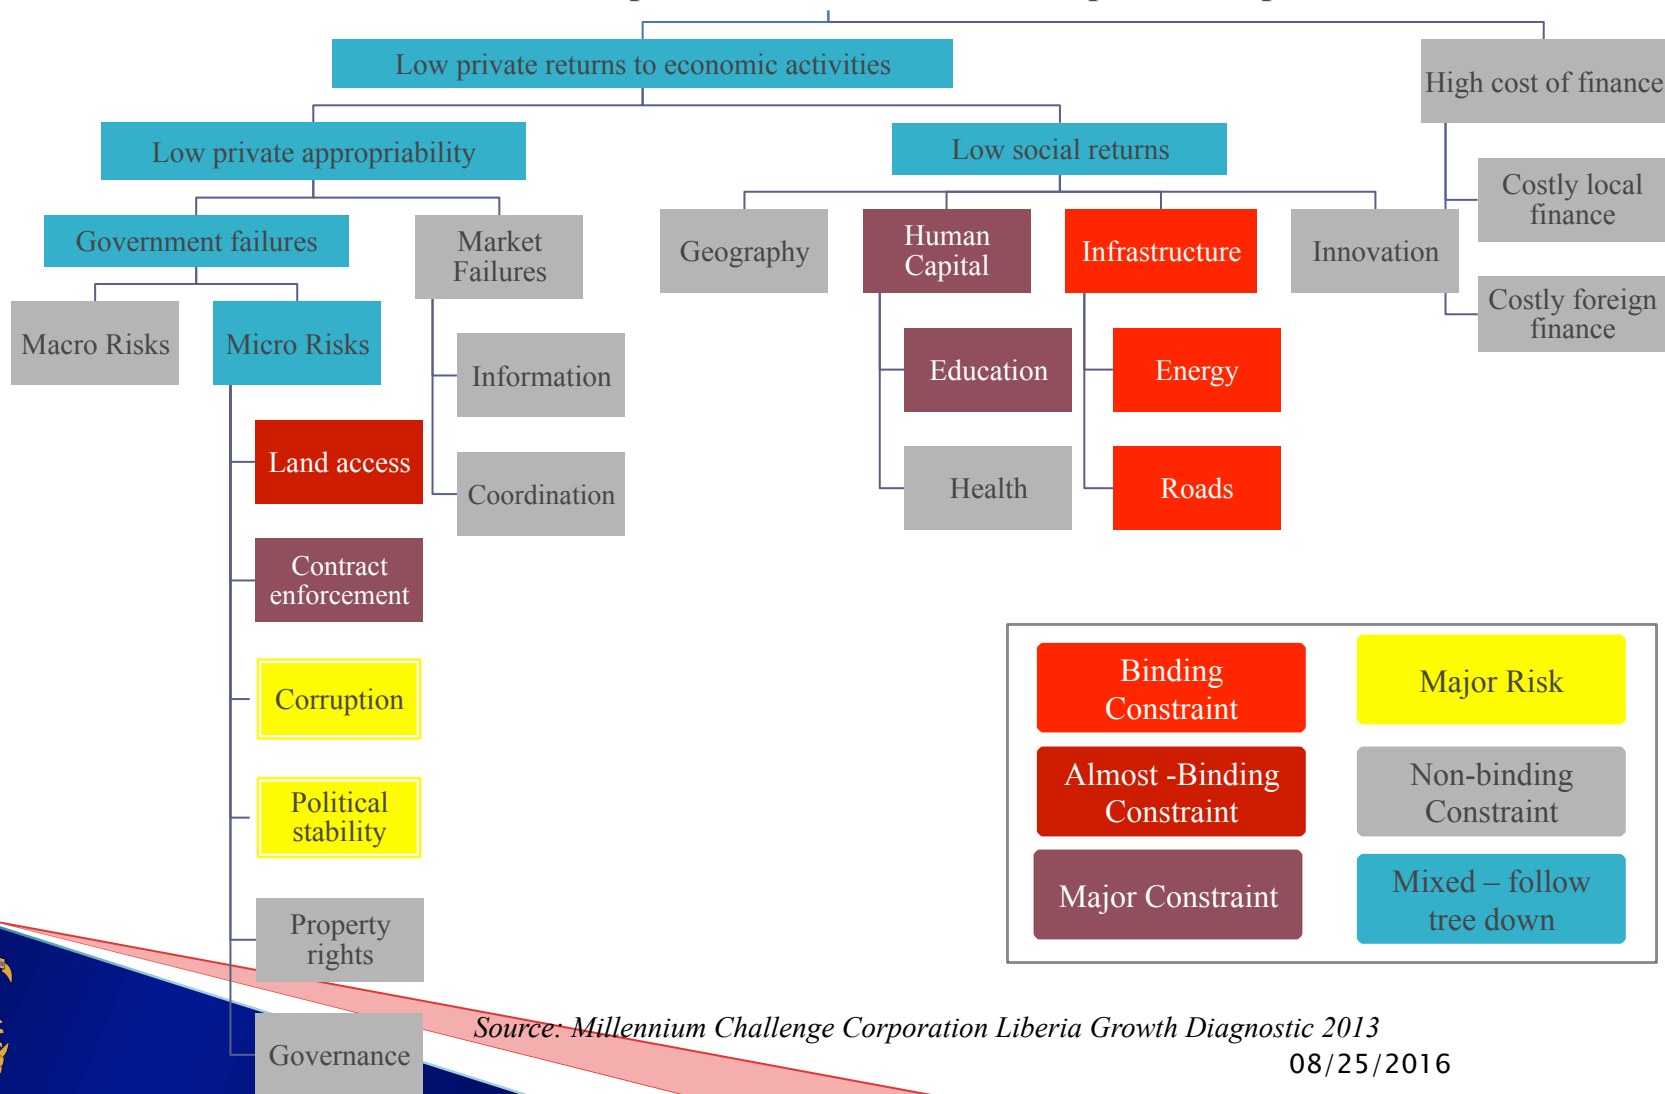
Low private returns to economic activities

High cost of finance

Low private appropriability

Low social returns

Government failures

Market Failures

Geography

Human Capital

Infrastructure

Innovation

Costly local finance

Costly foreign finance

Macro Risks

Micro Risks

Information

Coordination

Education

Health

Energy

Roads

Land access

Contract enforcement

Corruption

Political stability

Property rights

Governance

Binding Constraint

Major Risk

Almost -Binding Constraint

Non-binding Constraint

Major Constraint

Mixed – follow tree down

Source: Millennium Challenge Corporation Liberia Growth Diagnostic 2013

08/25/2016